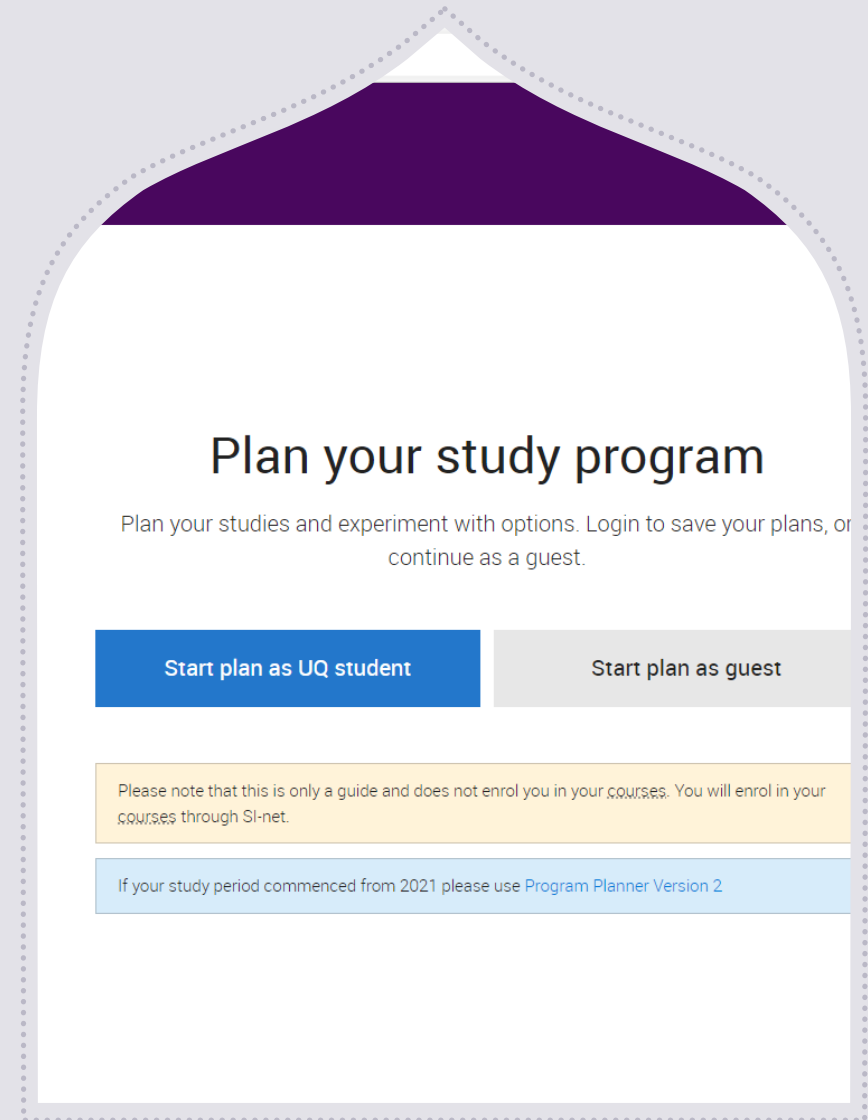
Plan your study program

Plan your studies and experiment with options. Login to save your plans, or continue as a guest.

Start plan as UQ student

Start plan as guest

Please note that this is only a guide and does not enrol you in your courses. You will enrol in your courses through SI-net.

If your study period commenced from 2021 please use Program Planner Version 2